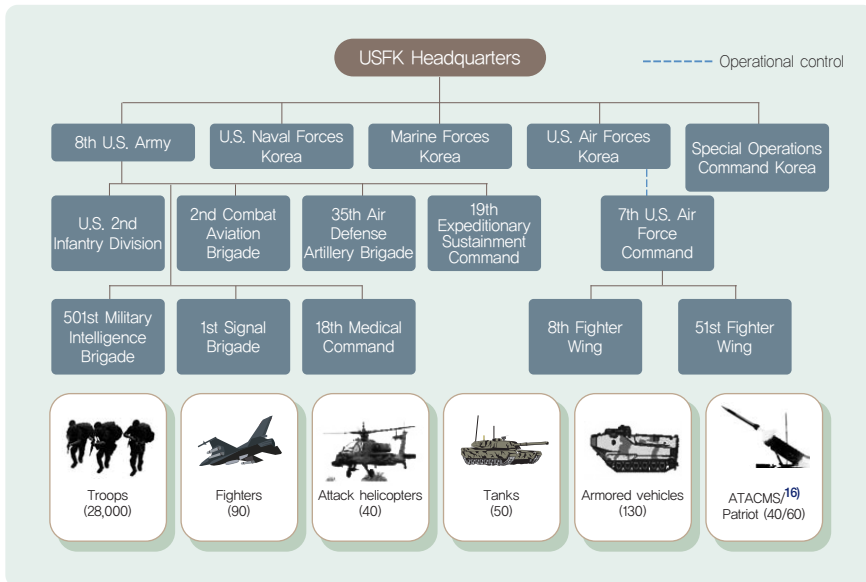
USFK Headquarters

Operational control

8th U.S. Army

U.S. Naval Forces Korea

Marine Forces Korea

U.S. Air Forces Korea

Special Operations Command Korea

U.S. 2nd Infantry Division

2nd Combat Aviation Brigade

35th Air Defense Artillery Brigade

19th Expeditionary Sustainment Command

7th U.S. Air Force Command

501st Military Intelligence Brigade

1st Signal Brigade

18th Medical Command

8th Fighter Wing

51st Fighter Wing

Troops (28,000)

Fighters (90)

Attack helicopters (40)

Tanks (50)

Armored vehicles (130)

ATACMS/$^{16)}$ Patriot (40/60)